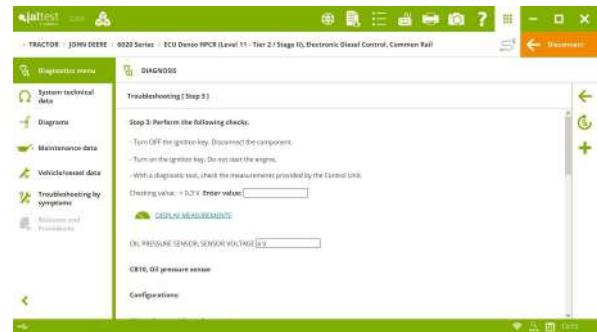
jaltest

> TRACTOR > JOHN DEERE > 6020 Series > ECU Denso HPCR (Level 11 - Tier 2 / Stage II), Electronic Diesel Control, Common Rail

Disconnect

Diagnostics menu

DIAGNOSIS

System technical data

Diagrams

Maintenance data

Vehicle/vessel data

Troubleshooting by symptoms

Releases and Procedures

Troubleshooting ( Step 3 )

Step 3: Perform the following checks.

- Turn OFF the ignition key. Disconnect the component.

- Turn on the ignition key. Do not start the engine.

- With a diagnostic tool, check the measurements provided by the Control Unit.

Checking value: < 0,3 V. Enter value:

DISPLAY MEASUREMENTS

OIL PRESSURE SENSOR, SENSOR VOLTAGE 0 V

CB10, Oil pressure sensor

Configurations:

13:15